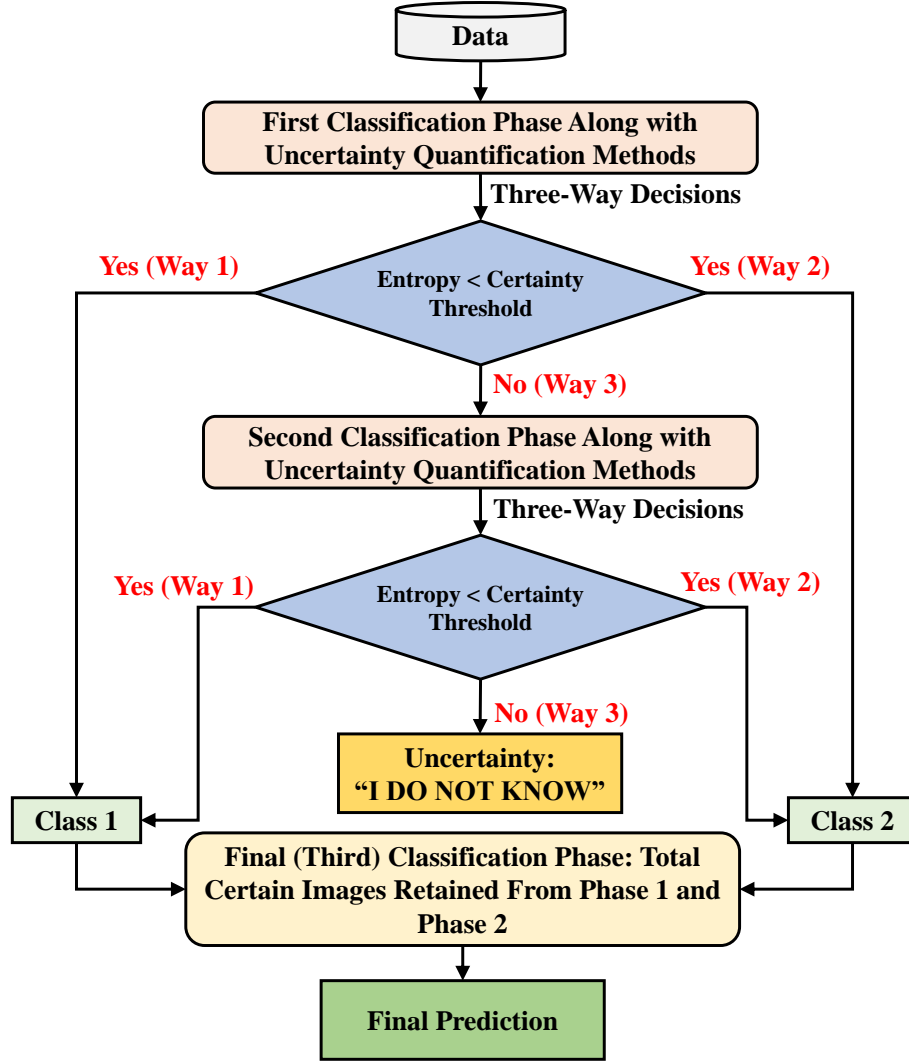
Data

First Classification Phase Along with Uncertainty Quantification Methods

Three-Way Decisions

Yes (Way 1)

Entropy < Certainty Threshold

Yes (Way 2)

No (Way 3)

Second Classification Phase Along with Uncertainty Quantification Methods

Three-Way Decisions

Yes (Way 1)

Entropy < Certainty Threshold

Yes (Way 2)

No (Way 3)

Uncertainty: “I DO NOT KNOW”

Class 1

Class 2

Final (Third) Classification Phase: Total Certain Images Retained From Phase 1 and Phase 2

Final Prediction